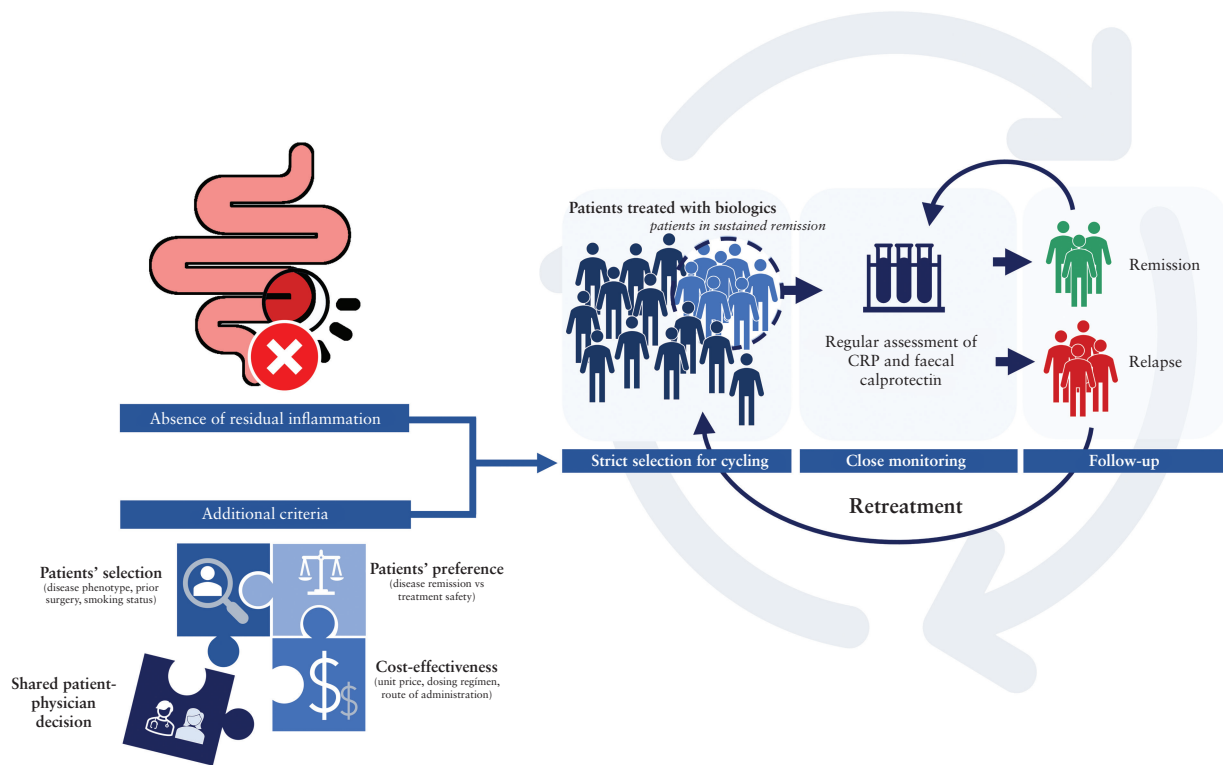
Absence of residual inflammation

Additional criteria

Patients' selection
(disease phenotype, prior surgery, smoking status)

Patients' preference
(disease remission vs treatment safety)

Shared patient-physician decision

Cost-effectiveness
(unit price, dosing regimen, route of administration)

Patients treated with biologics
patients in sustained remission

Regular assessment of CRP and faecal calprotectin

Remission

Relapse

Strict selection for cycling

Close monitoring

Follow-up

Retreatment